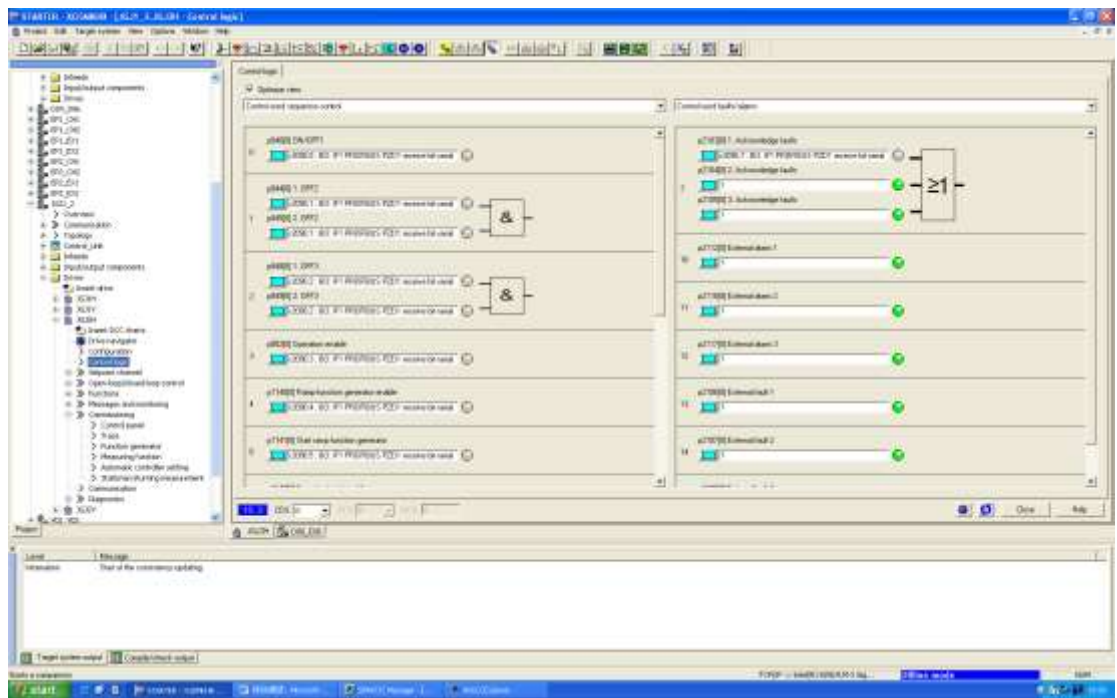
STARTER - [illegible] - Control logic

Project Edit Target system View Options Window Help

Control logic

Optimize view

Control word sequence control

Control word faults/alarms

p0840[0] ON/OFF1

p0844[0] 1. OFF2

p0845[0] 2. OFF2

p0848[0] 1. OFF3

p0849[0] 2. OFF3

p0852[0] Operation enable

p1140[0] Ramp-function generator enable

p1141[0] Start ramp-function generator

&

&

p2103[0] 1. Acknowledge faults

p2104[0] 2. Acknowledge faults

p2105[0] 3. Acknowledge faults

≥1

p2112[0] External alarm 1

p2116[0] External alarm 2

p2117[0] External alarm 3

p2106[0] External fault 1

p2107[0] External fault 2

Close

Help

Project

Level

Message

Information

Start of the consistency updating

Target system output

Compile/check output

start

Offline mode